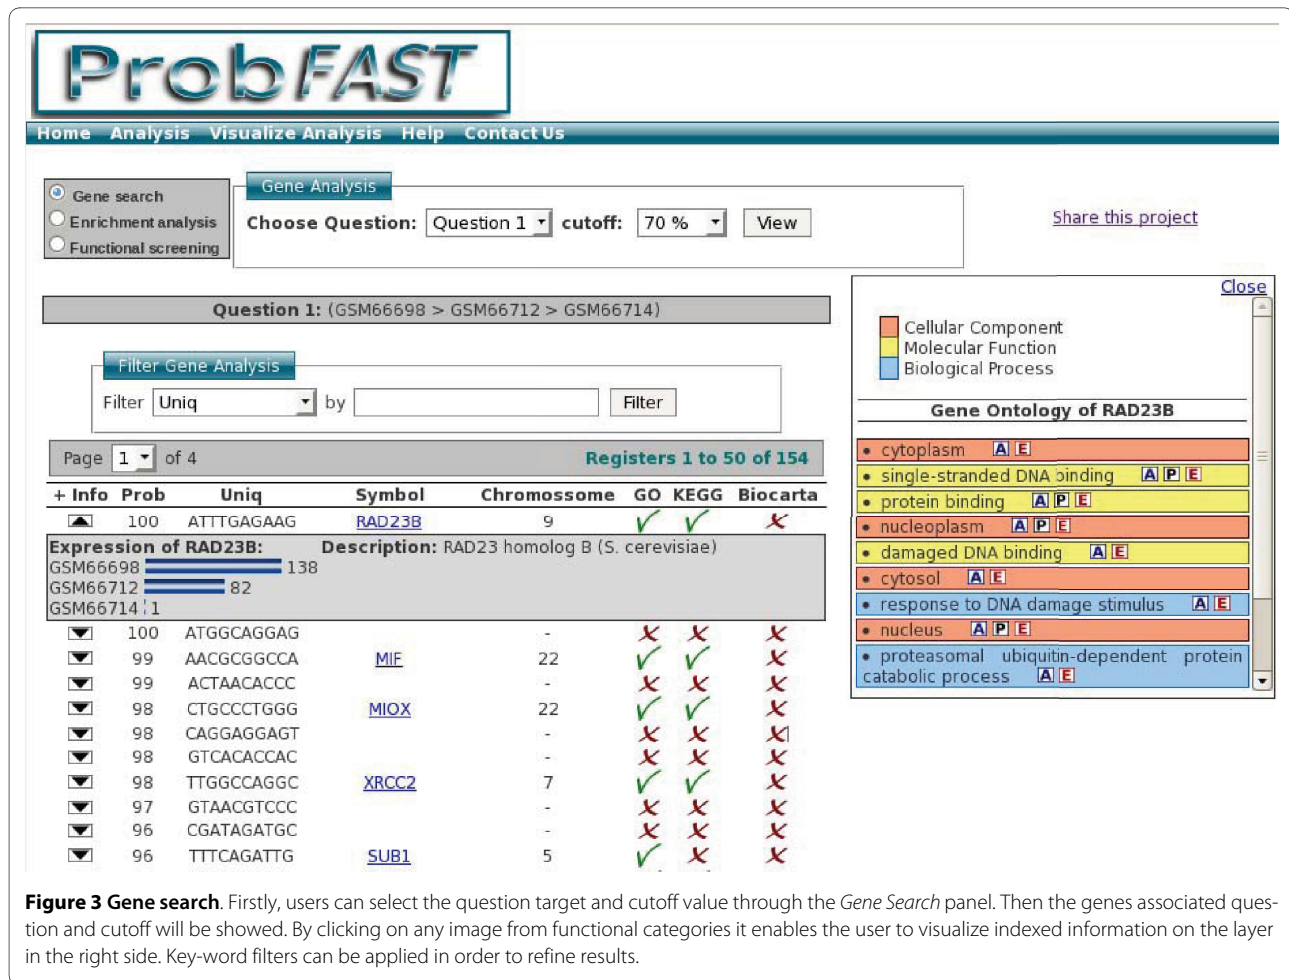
ProbFAST

Home Analysis Visualize Analysis Help Contact Us

Gene search
Enrichment analysis
Functional screening

Gene Analysis
Choose Question: Question 1 cutoff: 70 % View

Share this project

Question 1: (GSM66698 > GSM66712 > GSM66714)

Filter Gene Analysis
Filter Uniq by Filter

Page 1 of 4 Registers 1 to 50 of 154

| + Info | Prob | Uniq | Symbol | Chromossome | GO | KEGG | Biocarta |
|---|---|---|---|---|---|---|---|
| | 100 | ATTTGAGAAG | RAD23B | 9 | ✓ | ✓ | ✗ |

Expression of RAD23B: Description: RAD23 homolog B (S. cerevisiae)
GSM66698 138
GSM66712 82
GSM66714 1

| + Info | Prob | Uniq | Symbol | Chromossome | GO | KEGG | Biocarta |
|---|---|---|---|---|---|---|---|
| | 100 | ATGGCAGGAG | | - | ✗ | ✗ | ✗ |
| | 99 | AACGCGGCCA | MIF | 22 | ✓ | ✓ | ✗ |
| | 99 | ACTAACACCC | | - | ✗ | ✗ | ✗ |
| | 98 | CTGCCCTGGG | MIOX | 22 | ✓ | ✓ | ✗ |
| | 98 | CAGGAGGAGT | | - | ✗ | ✗ | ✗ |
| | 98 | GTCACACCAC | | - | ✗ | ✗ | ✗ |
| | 98 | TTGGCCAGGC | XRCC2 | 7 | ✓ | ✓ | ✗ |
| | 97 | GTAACGTCCC | | - | ✗ | ✗ | ✗ |
| | 96 | CGATAGATGC | | - | ✗ | ✗ | ✗ |
| | 96 | TTTCAGATTG | SUB1 | 5 | ✓ | ✗ | ✗ |

Close
Cellular Component
Molecular Function
Biological Process

Gene Ontology of RAD23B
• cytoplasm A E
• single-stranded DNA binding A P E
• protein binding A P E
• nucleoplasm A P E
• damaged DNA binding A E
• cytosol A E
• response to DNA damage stimulus A E
• nucleus A P E
• proteasomal ubiquitin-dependent protein catabolic process A E

Figure 3 Gene search. Firstly, users can select the question target and cutoff value through the Gene Search panel. Then the genes associated question and cutoff will be showed. By clicking on any image from functional categories it enables the user to visualize indexed information on the layer in the right side. Key-word filters can be applied in order to refine results.